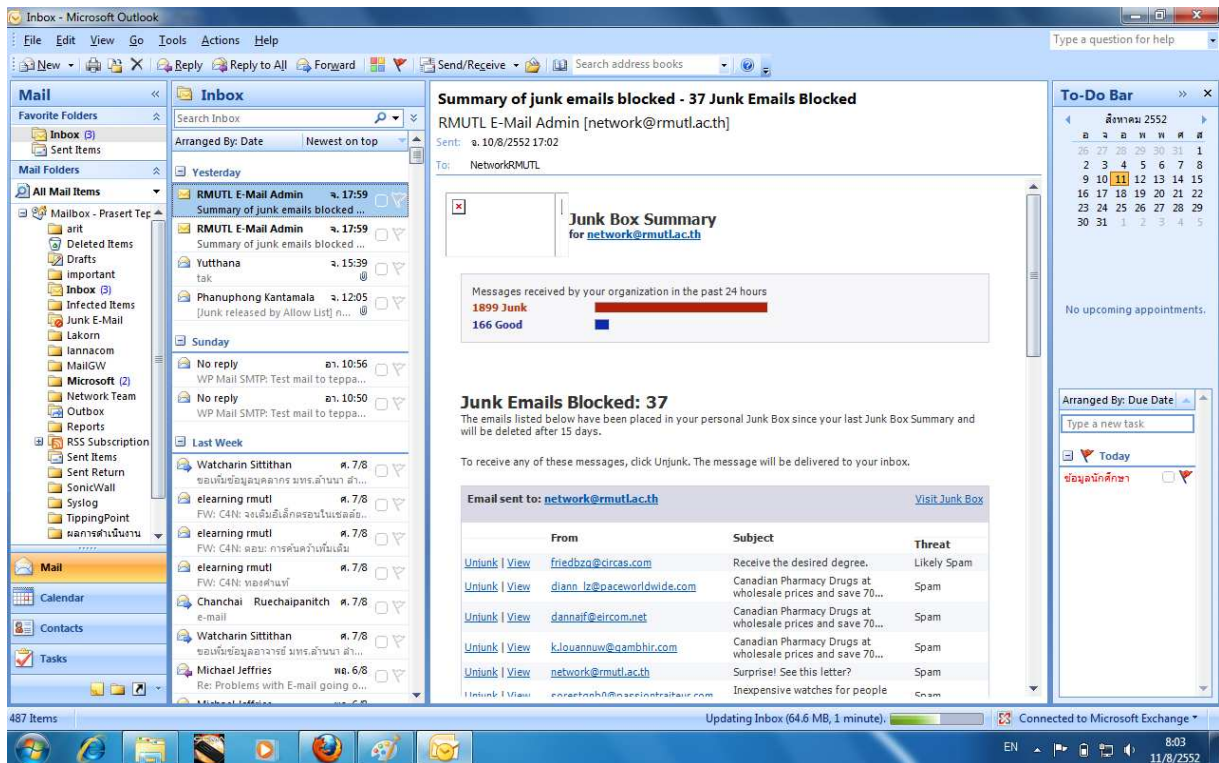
Inbox - Microsoft Outlook

File Edit View Go Tools Actions Help

Type a question for help

New Reply Reply to All Forward Send/Receive Search address books

Mail

Favorite Folders

Inbox (3)
Sent Items

Mail Folders

All Mail Items

Mailbox - Prasert Tep
arit
Deleted Items
Drafts
important
Inbox (3)
Infected Items
Junk E-Mail
Lakorn
lannacom
MailGW
Microsoft (2)
Network Team
Outbox
Reports
RSS Subscription
Sent Items
Sent Return
SonicWall
Syslog
TippingPoint
ผลการดำเนินงาน

Mail
Calendar
Contacts
Tasks

Inbox

Search Inbox

Arranged By: Date Newest on top

Yesterday

RMUTL E-Mail Admin จ. 17:59
Summary of junk emails blocked ...

RMUTL E-Mail Admin จ. 17:59
Summary of junk emails blocked ...

Yutthana จ. 15:39
tak

Phanuphong Kantamala จ. 12:05
[Junk released by Allow List] n...

Sunday

No reply อา. 10:56
WP Mail SMTP: Test mail to teppa...

No reply อา. 10:50
WP Mail SMTP: Test mail to teppa...

Last Week

Watcharin Sittithan ศ. 7/8
ขอเพิ่มข้อมูลบุคลากร มทร.ล้านนา ลำ...

elearning rmutl ศ. 7/8
FW: C4N: จงเติมอิเล็คตรอนในช่องล่...

elearning rmutl ศ. 7/8
FW: C4N: ตอบ: การค้นคว้าเพิ่มเติม

elearning rmutl ศ. 7/8
FW: C4N: ทองคำแท้

Chanchai Ruechaipanitch ศ. 7/8
e-mail

Watcharin Sittithan ศ. 7/8
ขอเพิ่มข้อมูลอาจารย์ มทร.ล้านนา ลำ...

Michael Jeffries พฤ. 6/8
Re: Problems with E-mail going o...

Summary of junk emails blocked - 37 Junk Emails Blocked

RMUTL E-Mail Admin [network@rmutl.ac.th]

Sent: จ. 10/8/2552 17:02

To: NetworkRMUTL

Junk Box Summary
for network@rmutl.ac.th

Messages received by your organization in the past 24 hours
1899 Junk
166 Good

Junk Emails Blocked: 37
The emails listed below have been placed in your personal Junk Box since your last Junk Box Summary and will be deleted after 15 days.

To receive any of these messages, click Unjunk. The message will be delivered to your inbox.

Email sent to: network@rmutl.ac.th Visit Junk Box

| | From | Subject | Threat |
|---|---|---|---|
| Unjunk \| View | friedbzg@circas.com | Receive the desired degree. | Likely Spam |
| Unjunk \| View | diann_lz@paceworldwide.com | Canadian Pharmacy Drugs at wholesale prices and save 70... | Spam |
| Unjunk \| View | dannajf@eircom.net | Canadian Pharmacy Drugs at wholesale prices and save 70... | Spam |
| Unjunk \| View | k.louannuw@gambhir.com | Canadian Pharmacy Drugs at wholesale prices and save 70... | Spam |
| Unjunk \| View | network@rmutl.ac.th | Surprise! See this letter? | Spam |
| Unjunk \| View | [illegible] | Inexpensive watches for people | Spam |

To-Do Bar

สิงหาคม 2552
อ จ อ พ พ ศ ส
26 27 28 29 30 31 1
2 3 4 5 6 7 8
9 10 11 12 13 14 15
16 17 18 19 20 21 22
23 24 25 26 27 28 29
30 31 1 2 3 4 5

No upcoming appointments.

Arranged By: Due Date

Type a new task

Today

ข้อมูลนักศึกษา

487 Items

Updating Inbox (64.6 MB, 1 minute).

Connected to Microsoft Exchange

EN 8:03 11/8/2552